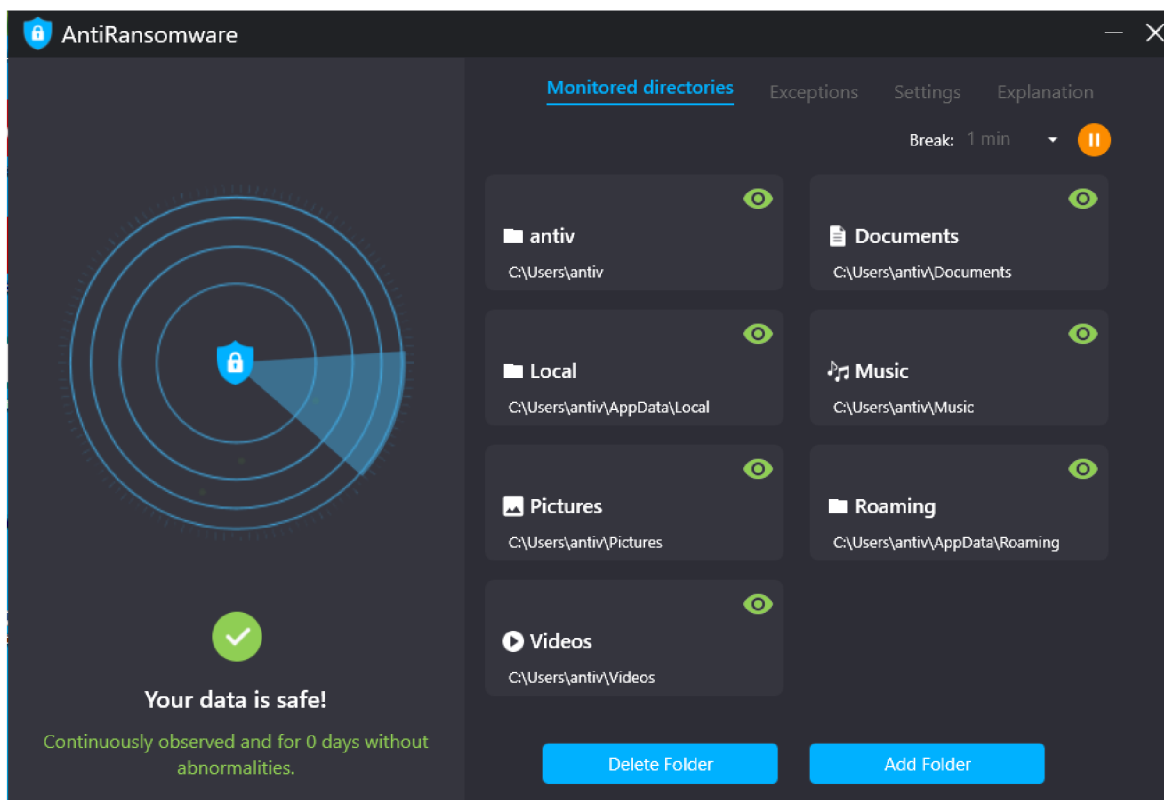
AntiRansomware

Monitored directories Exceptions Settings Explanation

Break: 1 min

antiv
C:\Users\antiv

Documents
C:\Users\antiv\Documents

Local
C:\Users\antiv\AppData\Local

Music
C:\Users\antiv\Music

Pictures
C:\Users\antiv\Pictures

Roaming
C:\Users\antiv\AppData\Roaming

Videos
C:\Users\antiv\Videos

Your data is safe!

Continuously observed and for 0 days without abnormalities.

Delete Folder

Add Folder